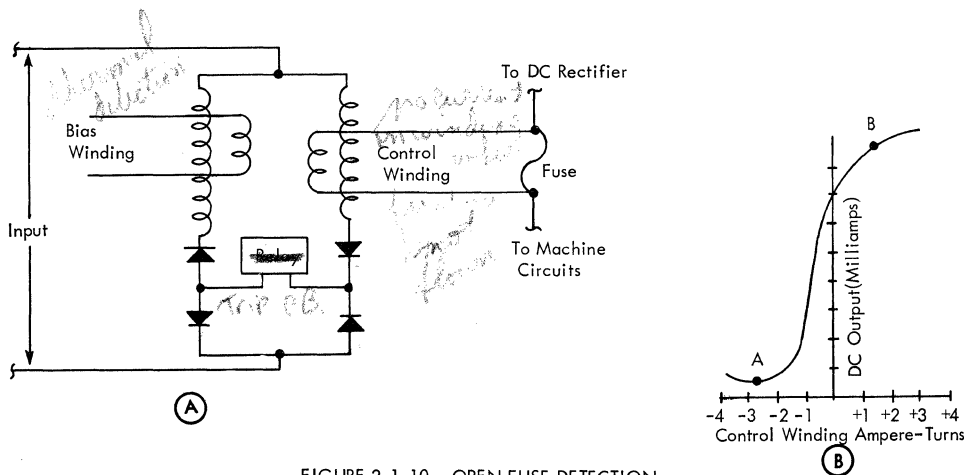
Abnormal detection

Bias Winding

no current thru windings unless fuse is blown

To DC Rectifier

Control Winding

Fuse

Input

To Machine Circuits

Relay

Trip CB

A

B

A

DC Output (Milliamps)

-4 -3 -2 -1 +1 +2 +3 +4
Control Winding Ampere-Turns

B

FIGURE 2-1-10. OPEN FUSE DETECTION